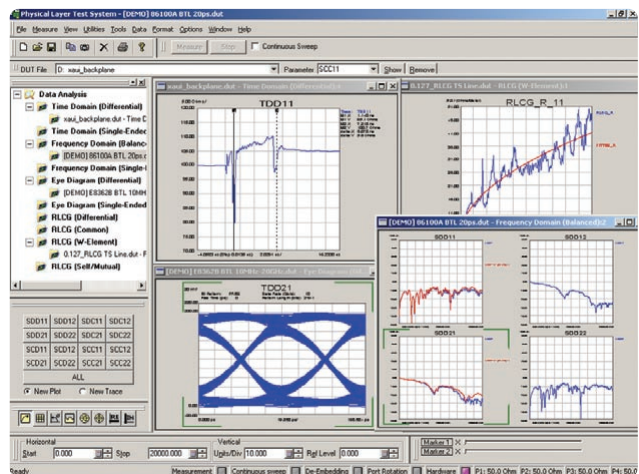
Physical Layer Test System - [DEMO] 86100A BTL 20ps.dut

File Measure View Utilities Tools Data Format Options Window Help

Measure Stop Continuous Sweep

DUT File D: xaui_backplane Parameter SCC11 Show Remove

Data Analysis
Time Domain (Differential)
xaui_backplane.dut - Time D
Time Domain (Single-Ended)
Frequency Domain (Balanced)
[DEMO] 86100A BTL 20ps.d
Frequency Domain (Single-E
Eye Diagram (Differential)
[DEMO] E8362B BTL 10MH
Eye Diagram (Single-Ended)
RLCG (Differential)
RLCG (Common)
RLCG (W-Element)
0.127_RLCG TS Line.dut - F
RLCG (Self/Mutual)

| SDD11 | SDD12 | SDC11 | SDC12 |
|---|---|---|---|
| SDD21 | SDD22 | SDC21 | SDC22 |
| SCD11 | SCD12 | SCC11 | SCC12 |
| SCD21 | SCD22 | SCC21 | SCC22 |

ALL

New Plot New Trace

xaui_backplane.dut - Time Domain (Differential)

TDD11

0.127_RLCG TS Line.dut - RLCG (W-Element)

RLCG_R_11

[DEMO] E8362B BTL 10MHz 20GHz.dut - Eye Diagram

TDD21

[DEMO] 86100A BTL 20ps.dut - Frequency Domain (Balanced)

SDD11 SDD12 SDD21 SDD22

Horizontal
Start 0.000 Stop 20000.000

Vertical
Units/Div 10.000 Ref Level 0.000

Marker 1 X
Marker 2 X

Ready Measurement Continuous sweep De-Embedding Port Rotation Hardware P1: 50.0 Ohm P2: 50.0 Ohm P3: 50.0 Ohm P4: 50.0